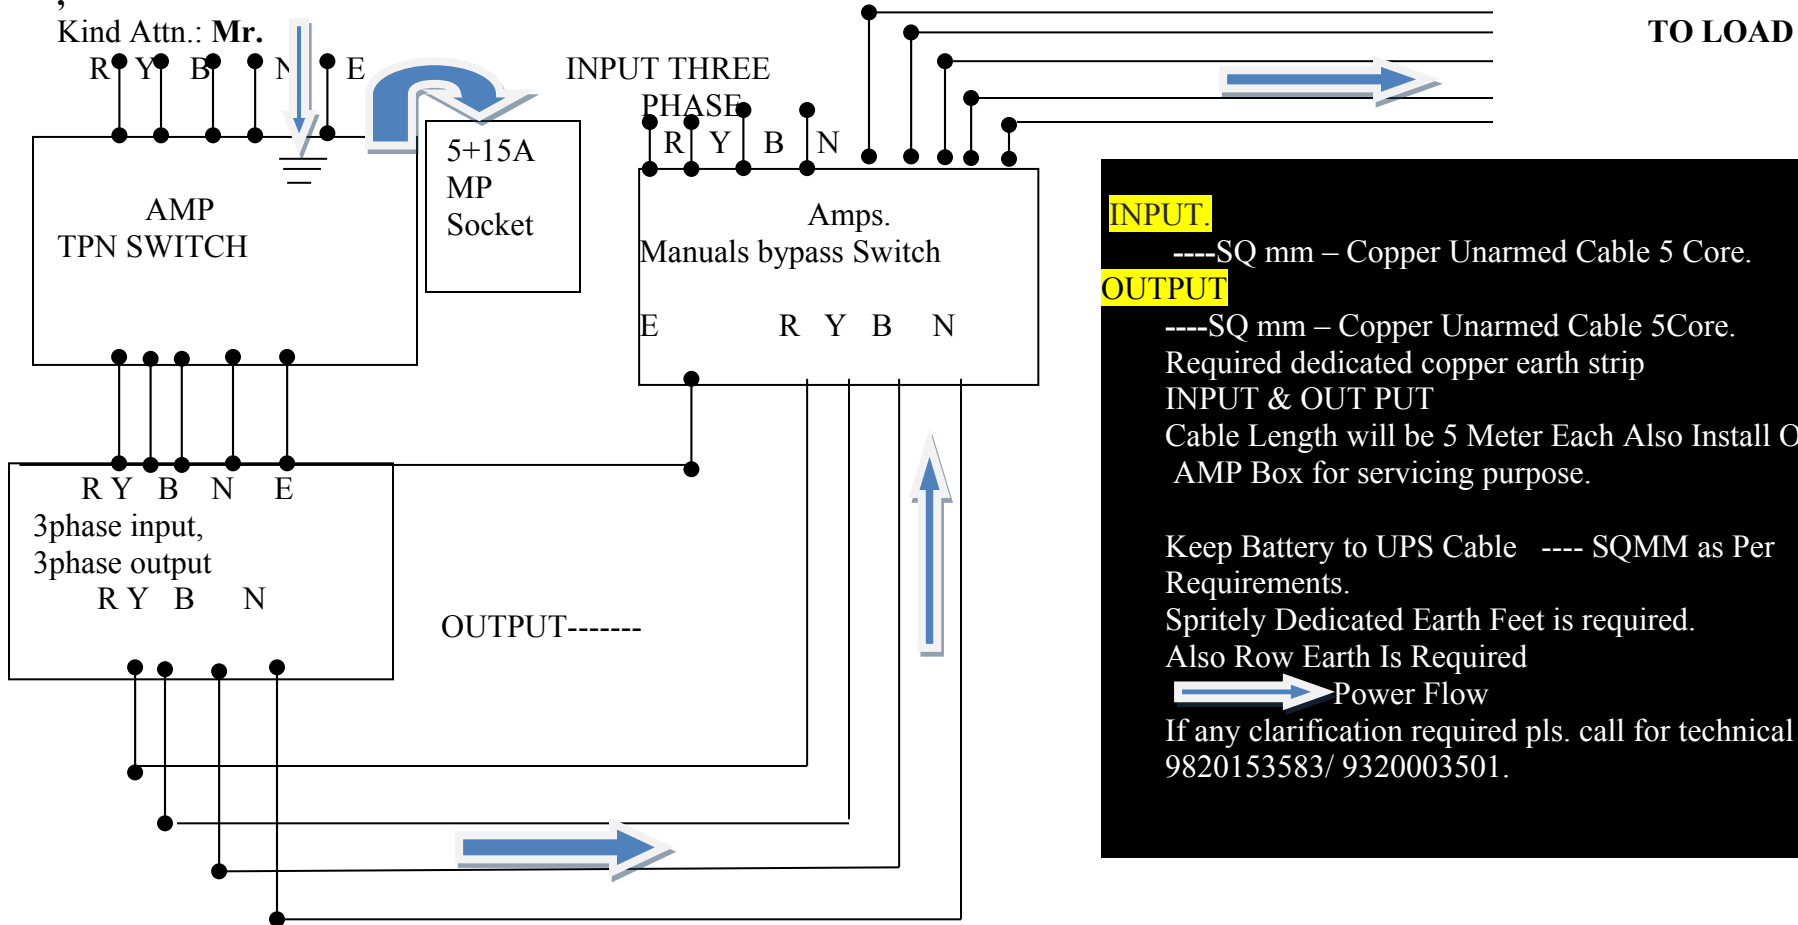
Kind Attn.: **Mr.**

R Y B N E

TO LOAD

INPUT THREE PHASE

R Y B N

5+15A MP Socket

AMP TPN SWITCH

Amps. Manuals bypass Switch

E R Y B N

R Y B N E

3phase input, 3phase output

R Y B N

OUTPUT-------

INPUT.

----SQ mm – Copper Unarmed Cable 5 Core.

OUTPUT

----SQ mm – Copper Unarmed Cable 5Core.
Required dedicated copper earth strip
INPUT & OUT PUT
Cable Length will be 5 Meter Each Also Install O
AMP Box for servicing purpose.

Keep Battery to UPS Cable ---- SQMM as Per Requirements.
Spritely Dedicated Earth Feet is required.
Also Row Earth Is Required
Power Flow
If any clarification required pls. call for technical
9820153583/ 9320003501.